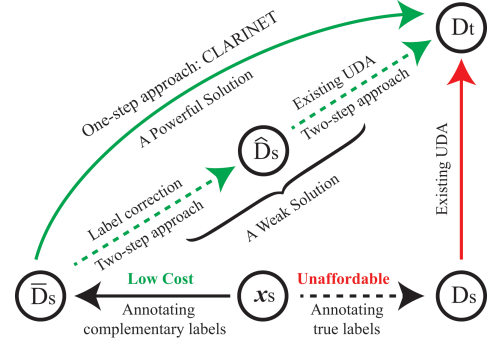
One-step approach: CLARINET
A Powerful Solution
$D_t$
Existing UDA
Two-step approach
$\hat{D}_s$
Label correction
Two-step approach
A Weak Solution
Existing UDA
$\bar{D}_s$
Low Cost
$x_s$
Unaffordable
$D_s$
Annotating complementary labels
Annotating true labels